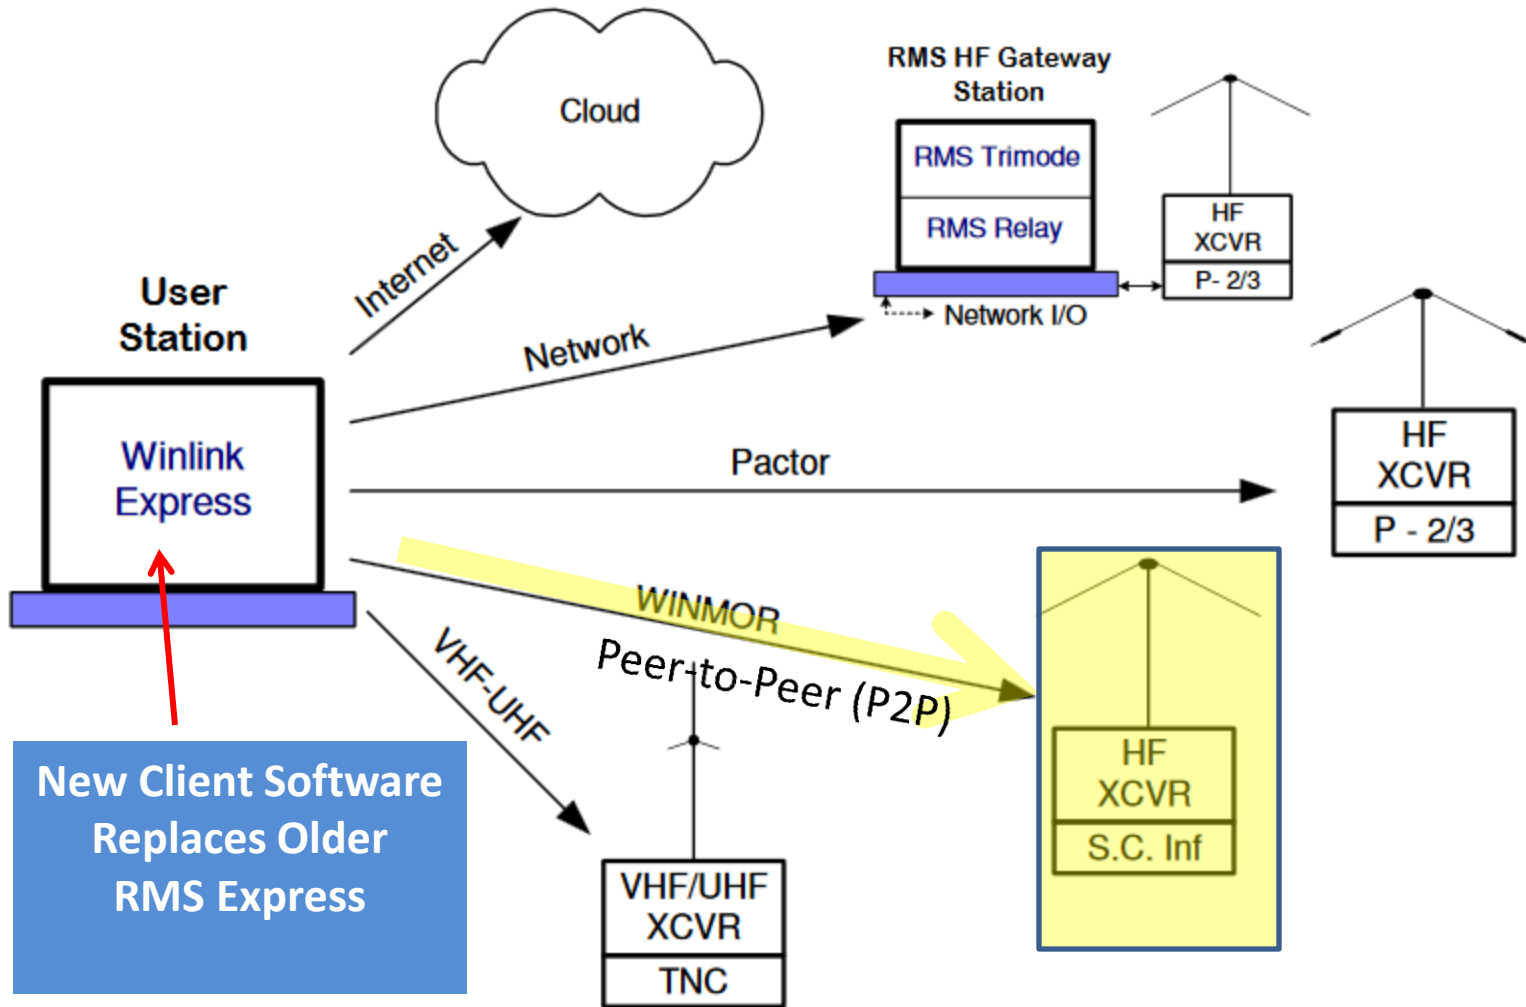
Cloud

RMS HF Gateway Station

RMS Trimode

RMS Relay

HF XCVR

P- 2/3

Network I/O

Internet

User Station

Network

Winlink Express

Pactor

HF XCVR

P - 2/3

WINMOR

Peer-to-Peer (P2P)

VHF-UHF

HF XCVR

S.C. Inf

New Client Software Replaces Older RMS Express

VHF/UHF XCVR

TNC